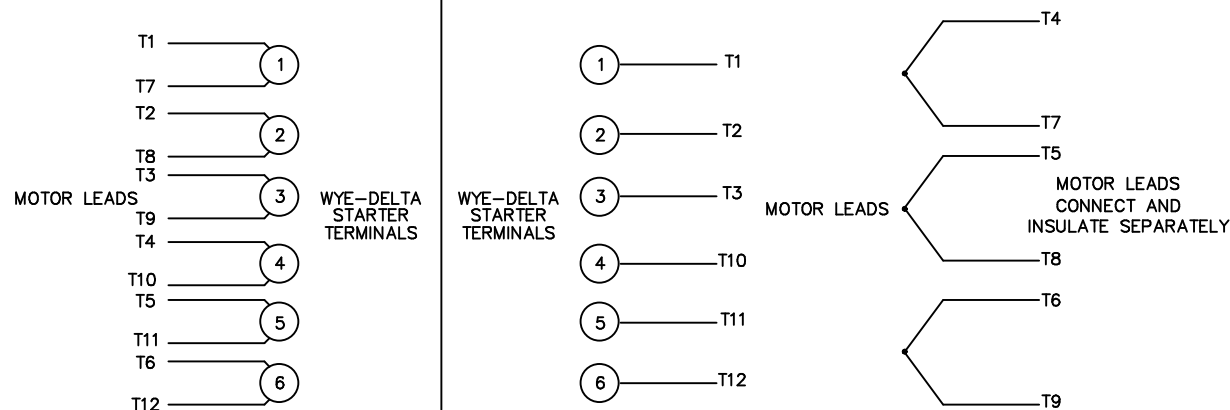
T1
T7
1
T2
T8
2
T3
T9
3
MOTOR LEADS
WYE–DELTA STARTER TERMINALS
T4
T10
4
T5
T11
5
T6
T12
6

WYE–DELTA STARTER TERMINALS
1 T1
2 T2
3 T3
4 T10
5 T11
6 T12

MOTOR LEADS
T4
T7
T5
T8
T6
T9
MOTOR LEADS CONNECT AND INSULATE SEPARATELY